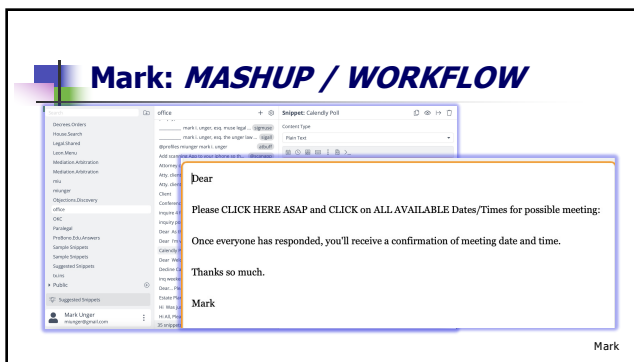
Mark: MASHUP / WORKFLOW

Decrees.Orders
House.Search
Legal.Shared
Loan.Menu
Mediation.Arbitration
Mediation.Arbitration
mlu
munger
Objections.Discovery
office
OKC
Paralegal
ProBono.Edu.Answers
Sample Snippets
Sample Snippets
Suggested Snippets
tcms
Public
Suggested Snippets
Mark Unger
munger@gmail.com

office
mark i. unger, esq. muse legal ... sigmuse
mark i. unger, esq. the unger law ... sigul
@profiles munger mark i. unger pfcuf
Add icon ... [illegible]
Attorney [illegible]
Atty. client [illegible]
Atty. client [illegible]
Client
Conference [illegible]
Inquire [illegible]
Inquiry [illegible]
Dear. As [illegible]
Dear. I'm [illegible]
Calendly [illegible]
Dear. Web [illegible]
Decline Ca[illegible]
Inq.worke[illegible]
Dear... Ple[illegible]
Estate Pla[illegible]
Hi. Was ju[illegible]
Hi All, Plea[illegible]
35 snippet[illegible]

Snippet: Calendly Poll
Content Type
Plain Text

Dear

Please CLICK HERE ASAP and CLICK on ALL AVAILABLE Dates/Times for possible meeting:

Once everyone has responded, you'll receive a confirmation of meeting date and time.

Thanks so much.

Mark

Mark